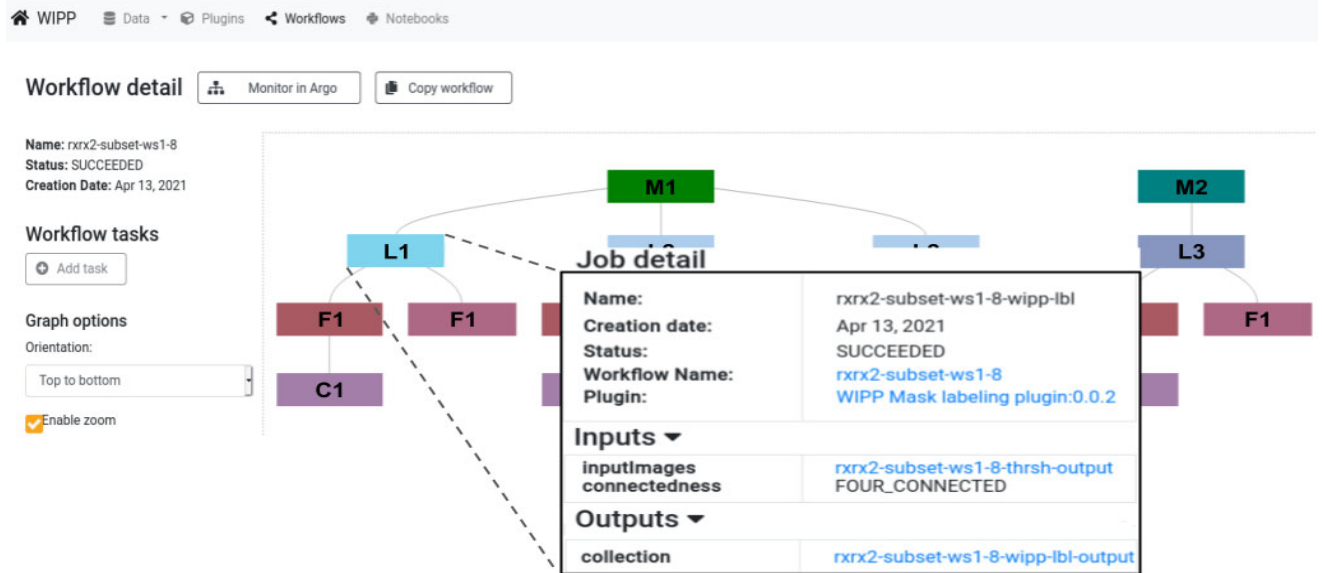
WIPP Data Plugins Workflows Notebooks

Workflow detail Monitor in Argo Copy workflow

Name: rxrx2-subset-ws1-8
Status: SUCCEEDED
Creation Date: Apr 13, 2021

Workflow tasks
Add task

Graph options
Orientation:
Top to bottom
Enable zoom

M1
M2
L1
L3
F1
F1
F1
F1
C1

Job detail

| | |
|---|---|
| Name: | rxrx2-subset-ws1-8-wipp-lbl |
| Creation date: | Apr 13, 2021 |
| Status: | SUCCEEDED |
| Workflow Name: | rxrx2-subset-ws1-8 |
| Plugin: | WIPP Mask labeling plugin:0.0.2 |

Inputs

| | |
|---|---|
| inputImages | rxrx2-subset-ws1-8-thrsh-output |
| connectedness | FOUR_CONNECTED |

Outputs

| | |
|---|---|
| collection | rxrx2-subset-ws1-8-wipp-lbl-output |